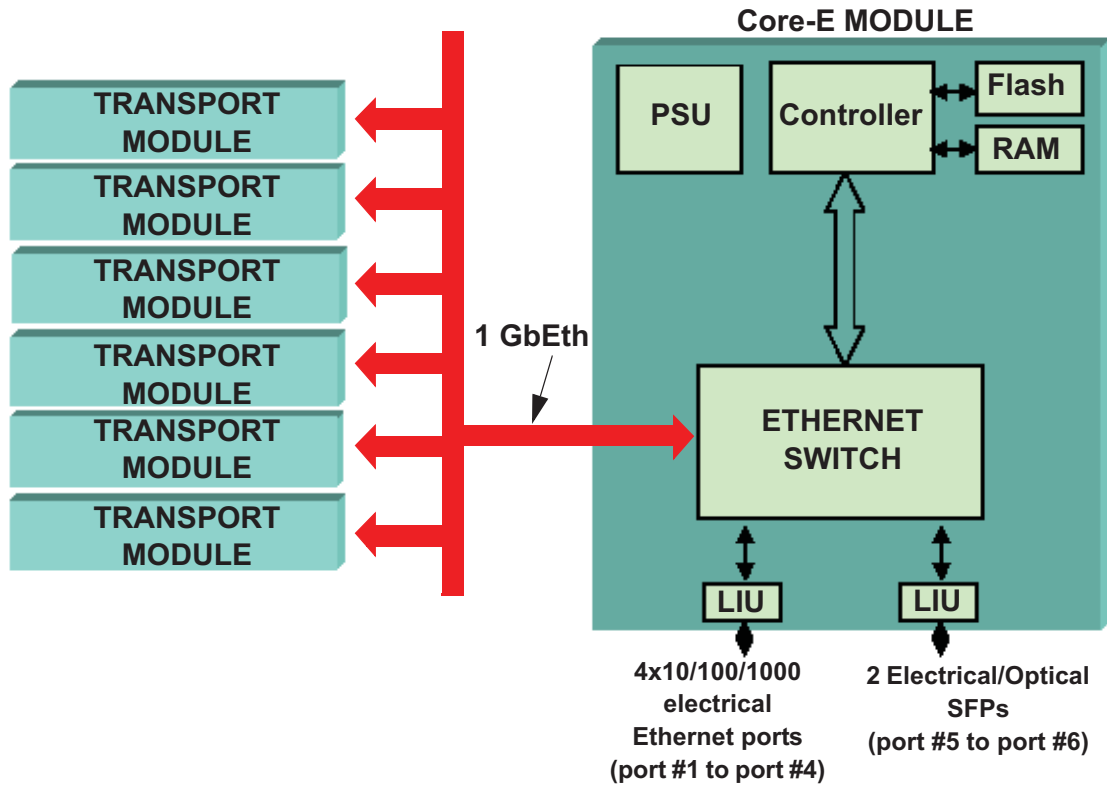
Core-E MODULE

TRANSPORT MODULE

TRANSPORT MODULE

TRANSPORT MODULE

TRANSPORT MODULE

TRANSPORT MODULE

TRANSPORT MODULE

PSU

Controller

Flash

RAM

1 GbEth

ETHERNET SWITCH

LIU

LIU

4x10/100/1000 electrical Ethernet ports (port #1 to port #4)

2 Electrical/Optical SFPs (port #5 to port #6)